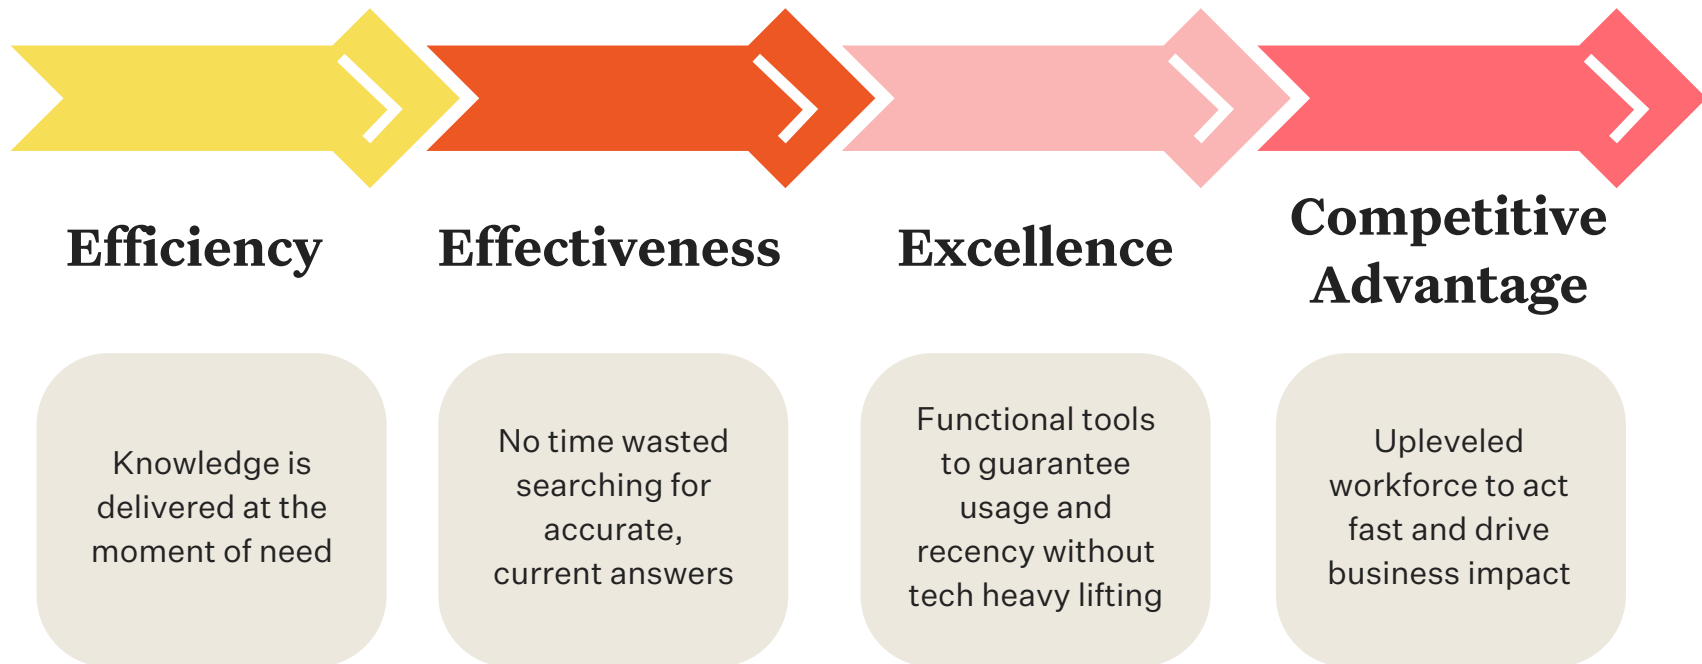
Efficiency

Effectiveness

Excellence

Competitive Advantage

Knowledge is delivered at the moment of need

No time wasted searching for accurate, current answers

Functional tools to guarantee usage and recency without tech heavy lifting

Upleveled workforce to act fast and drive business impact